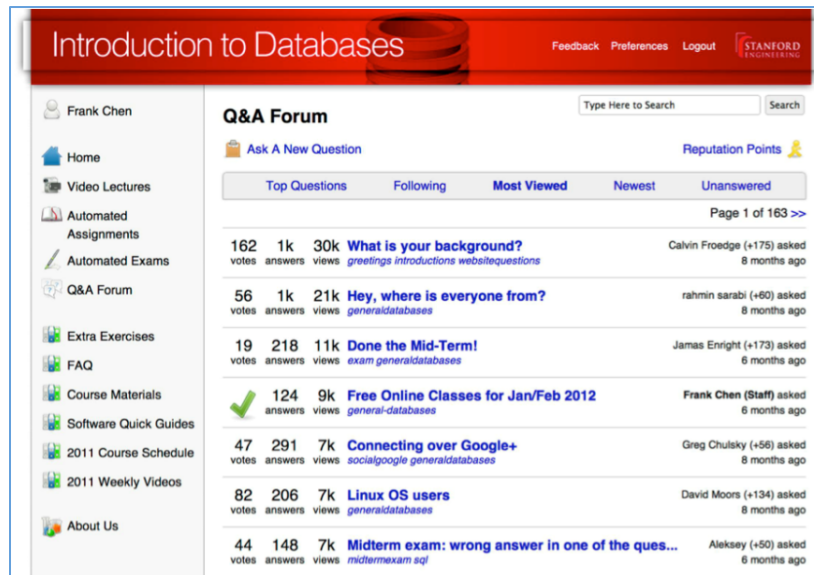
Introduction to Databases

Feedback Preferences Logout STANFORD ENGINEERING

Frank Chen

Home
Video Lectures
Automated Assignments
Automated Exams
Q&A Forum
Extra Exercises
FAQ
Course Materials
Software Quick Guides
2011 Course Schedule
2011 Weekly Videos
About Us

Q&A Forum

Type Here to Search Search

Ask A New Question

Reputation Points

| Top Questions | Following | Most Viewed | Newest | Unanswered |
|---|---|---|---|---|

Page 1 of 163 >>

| votes | answers | views | question | asked |
|---|---|---|---|---|
| 162 votes | 1k answers | 30k views | What is your background? greetings introductions websitequestions | Calvin Froedge (+175) asked 8 months ago |
| 56 votes | 1k answers | 21k views | Hey, where is everyone from? generaldatabases | rahmin sarabi (+60) asked 8 months ago |
| 19 votes | 218 answers | 11k views | Done the Mid-Term! exam generaldatabases | Jamas Enright (+173) asked 6 months ago |
| | 124 answers | 9k views | Free Online Classes for Jan/Feb 2012 general-databases | Frank Chen (Staff) asked 6 months ago |
| 47 votes | 291 answers | 7k views | Connecting over Google+ socialgoogle generaldatabases | Greg Chulsky (+56) asked 8 months ago |
| 82 votes | 206 answers | 7k views | Linux OS users generaldatabases | David Moors (+134) asked 8 months ago |
| 44 votes | 148 answers | 7k views | Midterm exam: wrong answer in one of the ques... midtermexam sql | Aleksey (+50) asked 6 months ago |